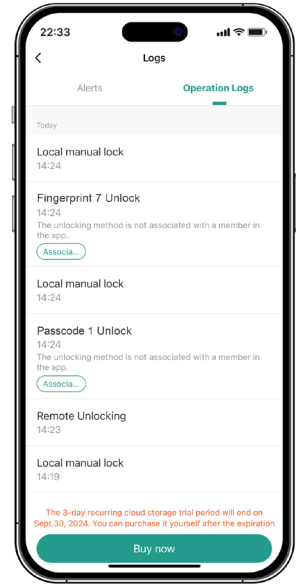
22:33

Logs

Alerts

Operation Logs

Today

Local manual lock
14:24

Fingerprint 7 Unlock
14:24
The unlocking method is not associated with a member in the app.
Associa...

Local manual lock
14:24

Passcode 1 Unlock
14:24
The unlocking method is not associated with a member in the app.
Associa...

Remote Unlocking
14:23

Local manual lock
14:19

The 3-day recurring cloud storage trial period will end on Sept.30, 2024. You can purchase it yourself after the expiration

Buy now